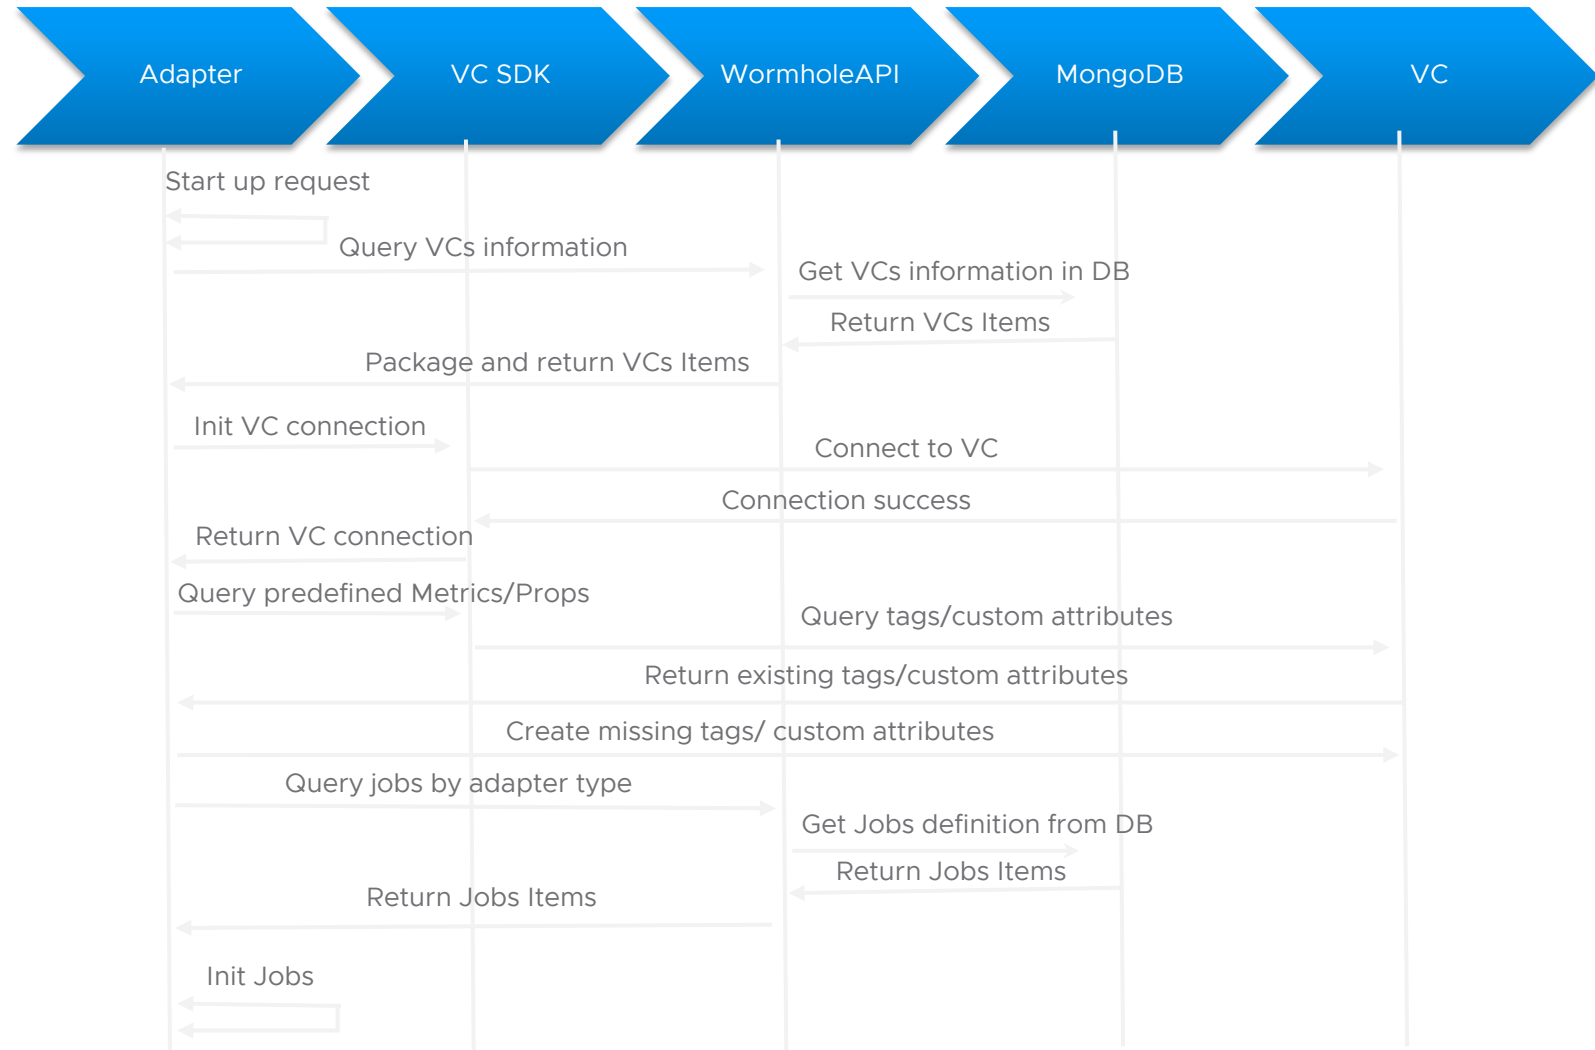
Adapter

VC SDK

WormholeAPI

MongoDB

VC

Start up request

Query VCs information

Get VCs information in DB

Return VCs Items

Package and return VCs Items

Init VC connection

Connect to VC

Connection success

Return VC connection

Query predefined Metrics/Props

Query tags/custom attributes

Return existing tags/custom attributes

Create missing tags/ custom attributes

Query jobs by adapter type

Get Jobs definition from DB

Return Jobs Items

Return Jobs Items

Init Jobs